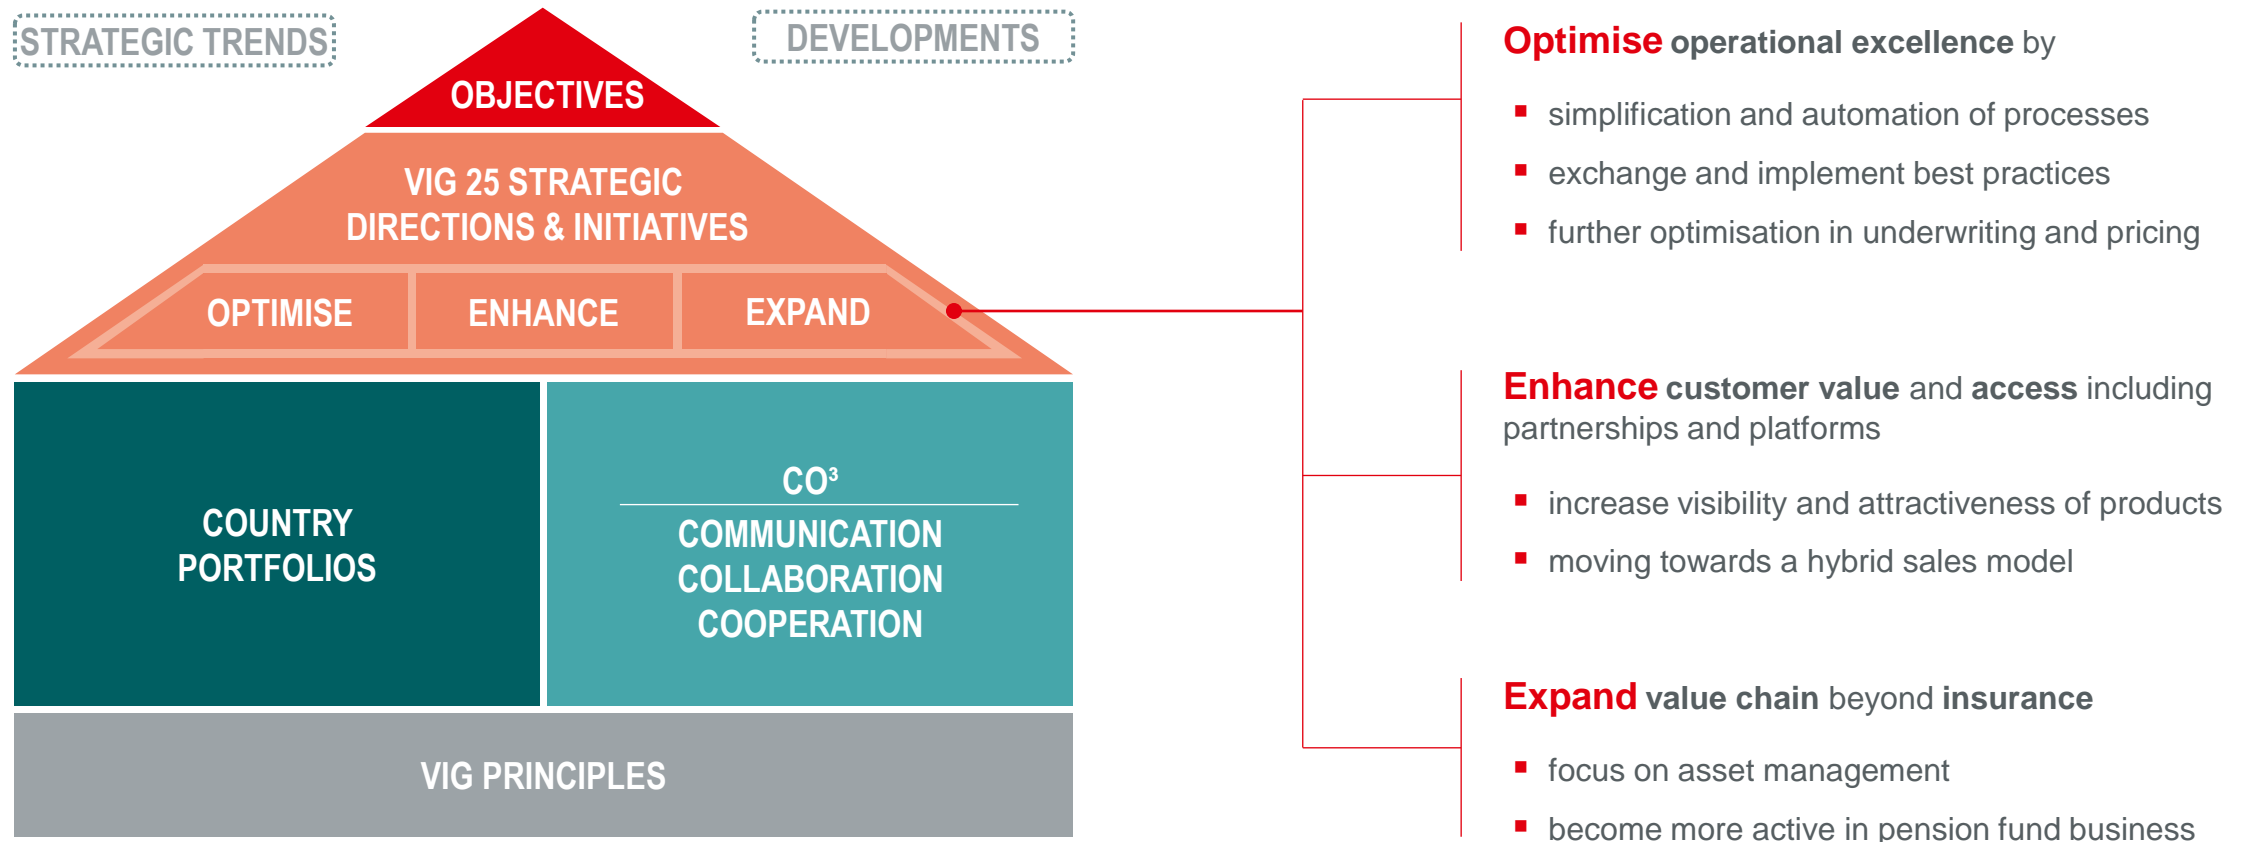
STRATEGIC TRENDS

DEVELOPMENTS

OBJECTIVES

VIG 25 STRATEGIC DIRECTIONS & INITIATIVES

OPTIMISE

ENHANCE

EXPAND

COUNTRY PORTFOLIOS

CO³

COMMUNICATION
COLLABORATION
COOPERATION

VIG PRINCIPLES

Optimise operational excellence by

- simplification and automation of processes
- exchange and implement best practices
- further optimisation in underwriting and pricing

Enhance customer value and access including partnerships and platforms

- increase visibility and attractiveness of products
- moving towards a hybrid sales model

Expand value chain beyond insurance

- focus on asset management
- become more active in pension fund business